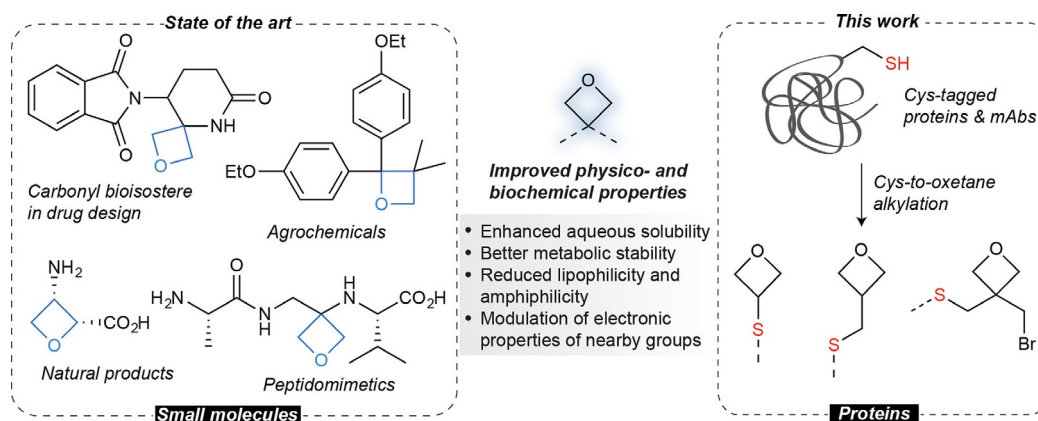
State of the art

O
O
N
NH
O
O

OEt
EtO
O

Carbonyl bioisostere in drug design

Agrochemicals

$NH_2$
O
$CO_2H$

$H_2N$
O
N
H
N
H
O
$CO_2H$

Natural products

Peptidomimetics

Small molecules

O

Improved physico- and biochemical properties

• Enhanced aqueous solubility
• Better metabolic stability
• Reduced lipophilicity and amphiphilicity
• Modulation of electronic properties of nearby groups

This work

SH

Cys-tagged proteins & mAbs

Cys-to-oxetane alkylation

O
S
O
S
O
S
Br

Proteins